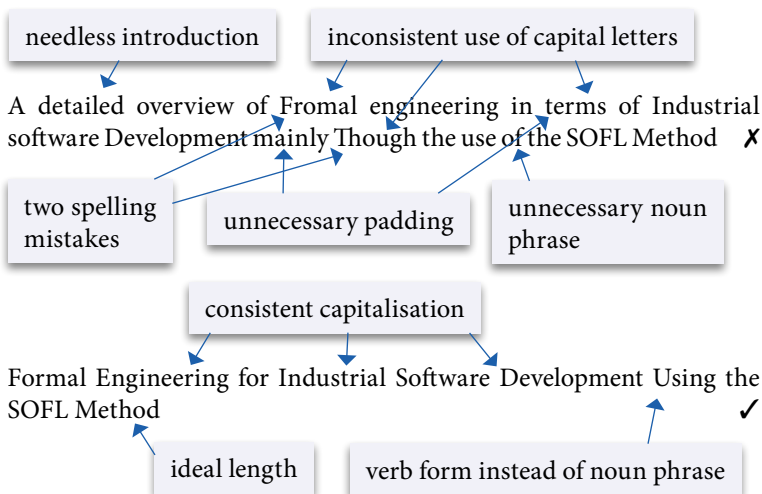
needless introduction

inconsistent use of capital letters

A detailed overview of Fromal engineering in terms of Industrial software Development mainly Though the use of the SOFL Method ✗

two spelling mistakes

unnecessary padding

unnecessary noun phrase

consistent capitalisation

Formal Engineering for Industrial Software Development Using the SOFL Method ✓

ideal length

verb form instead of noun phrase